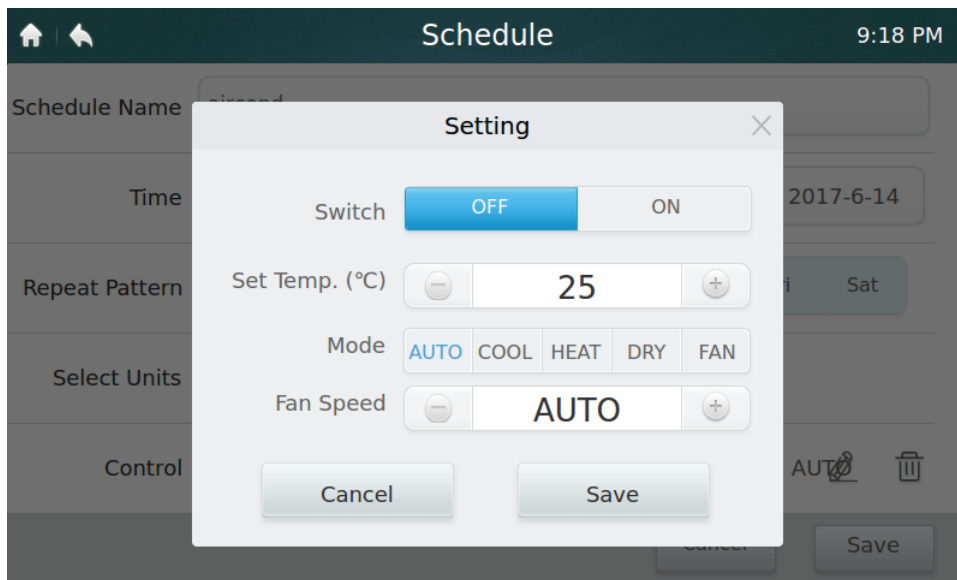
Schedule

9:18 PM

Schedule Name

Time

2017-6-14

Repeat Pattern

Sat

Select Units

Control

AUT

Save

Setting

Switch

OFF

ON

Set Temp. (℃)

25

Mode

AUTO

COOL

HEAT

DRY

FAN

Fan Speed

AUTO

Cancel

Save